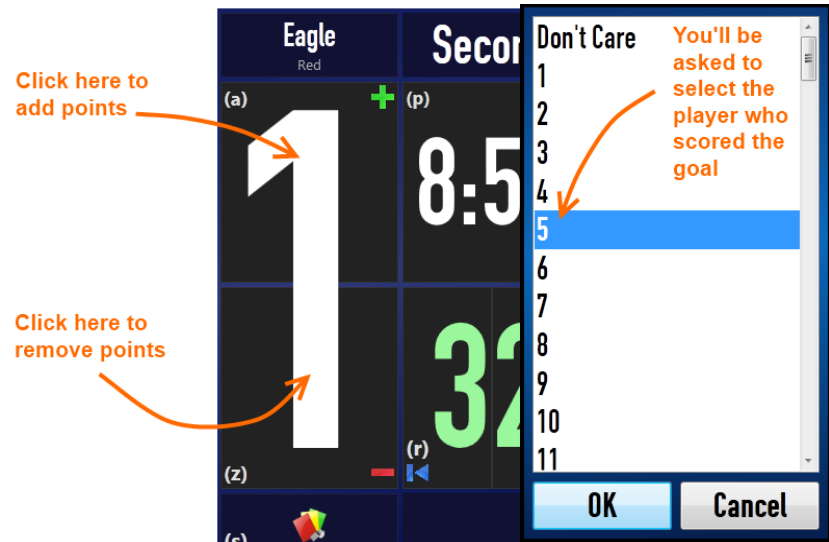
Click here to add points

Click here to remove points

Eagle
Red

Secor

(a)

1

(p)

8:5

(z)

(r)

32

(s)

Don't Care
1
2
3
4
5
6
7
8
9
10
11

You'll be asked to select the player who scored the goal

OK

Cancel